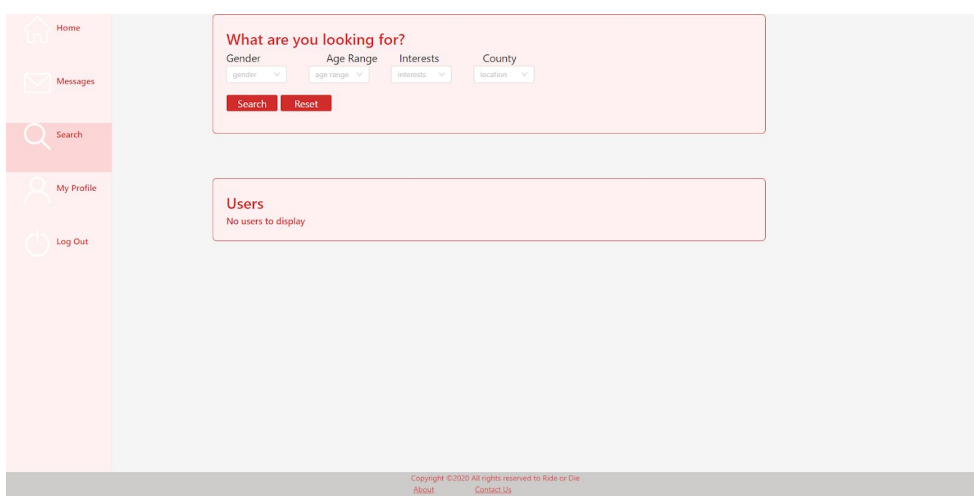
Home

Messages

Search

My Profile

Log Out

What are you looking for?

Gender
gender

Age Range
age range

Interests
interests

County
location

Search Reset

Users

No users to display

Copyright ©2020 All rights reserved to Ride or Die

About Contact Us